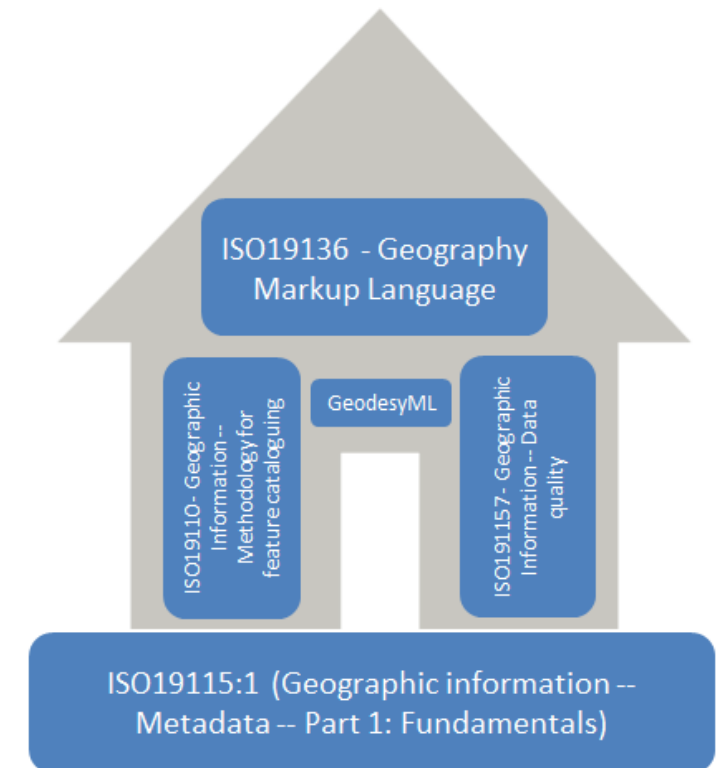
ISO19136 - Geography Markup Language

ISO19110- Geographic Information -- Methodology for feature cataloguing

GeodesyML

ISO191157- Geographic Information -- Data quality

ISO19115:1 (Geographic information -- Metadata -- Part 1: Fundamentals)